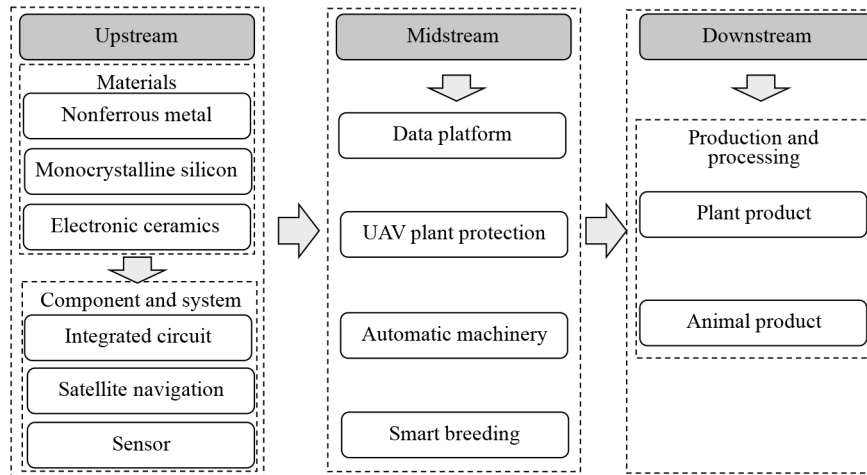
Upstream

Materials

Nonferrous metal

Monocrystalline silicon

Electronic ceramics

Component and system

Integrated circuit

Satellite navigation

Sensor

Midstream

Data platform

UAV plant protection

Automatic machinery

Smart breeding

Downstream

Production and processing

Plant product

Animal product